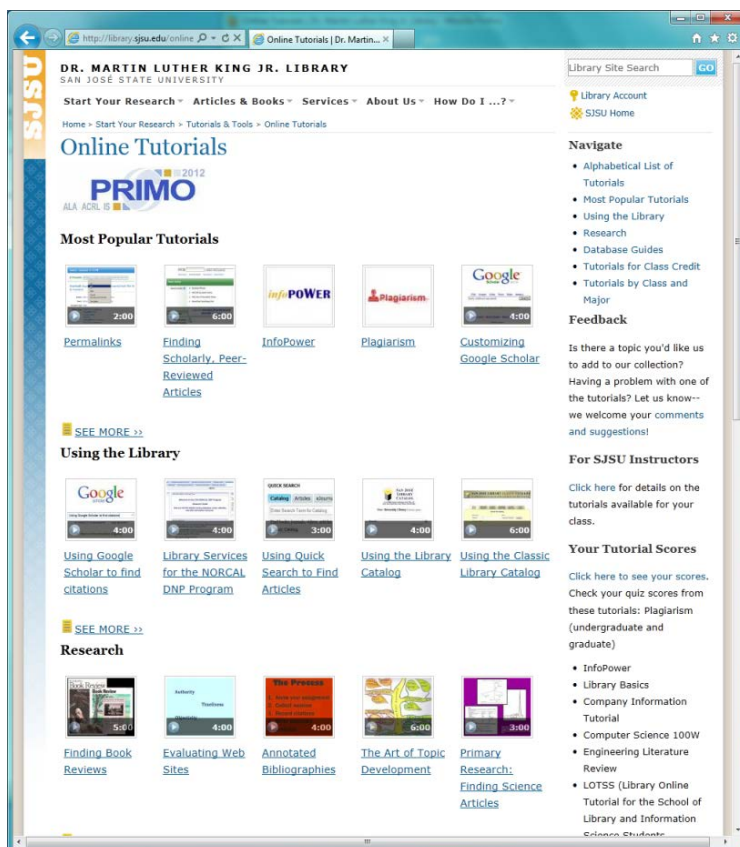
http://library.sjsu.edu/online | Online Tutorials | Dr. Martin... ×

SJSU

DR. MARTIN LUTHER KING JR. LIBRARY
SAN JOSÉ STATE UNIVERSITY

Start Your Research ▾ Articles & Books ▾ Services ▾ About Us ▾ How Do I ...? ▾

Home > Start Your Research > Tutorials & Tools > Online Tutorials

Online Tutorials

PRIMO 2012
ALA ACRL IS

Most Popular Tutorials

2:00 Permalinks
6:00 Finding Scholarly, Peer-Reviewed Articles
infoPOWER InfoPower
Plagiarism Plagiarism
Google 4:00 Customizing Google Scholar

SEE MORE ››

Using the Library

Google 4:00 Using Google Scholar to find citations
4:00 Library Services for the NORCAL DNP Program
QUICK SEARCH 3:00 Using Quick Search to Find Articles
4:00 Using the Library Catalog
6:00 Using the Classic Library Catalog

SEE MORE ››

Research

Book Review 5:00 Finding Book Reviews
4:00 Evaluating Web Sites
The Process 4:00 Annotated Bibliographies
6:00 The Art of Topic Development
3:00 Primary Research: Finding Science Articles

Library Site Search GO

Library Account
SJSU Home

Navigate
• Alphabetical List of Tutorials
• Most Popular Tutorials
• Using the Library
• Research
• Database Guides
• Tutorials for Class Credit
• Tutorials by Class and Major

Feedback

Is there a topic you'd like us to add to our collection? Having a problem with one of the tutorials? Let us know--we welcome your comments and suggestions!

For SJSU Instructors

Click here for details on the tutorials available for your class.

Your Tutorial Scores

Click here to see your scores. Check your quiz scores from these tutorials: Plagiarism (undergraduate and graduate)

• InfoPower
• Library Basics
• Company Information Tutorial
• Computer Science 100W
• Engineering Literature Review
• LOTSS (Library Online Tutorial for the School of Library and Information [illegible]